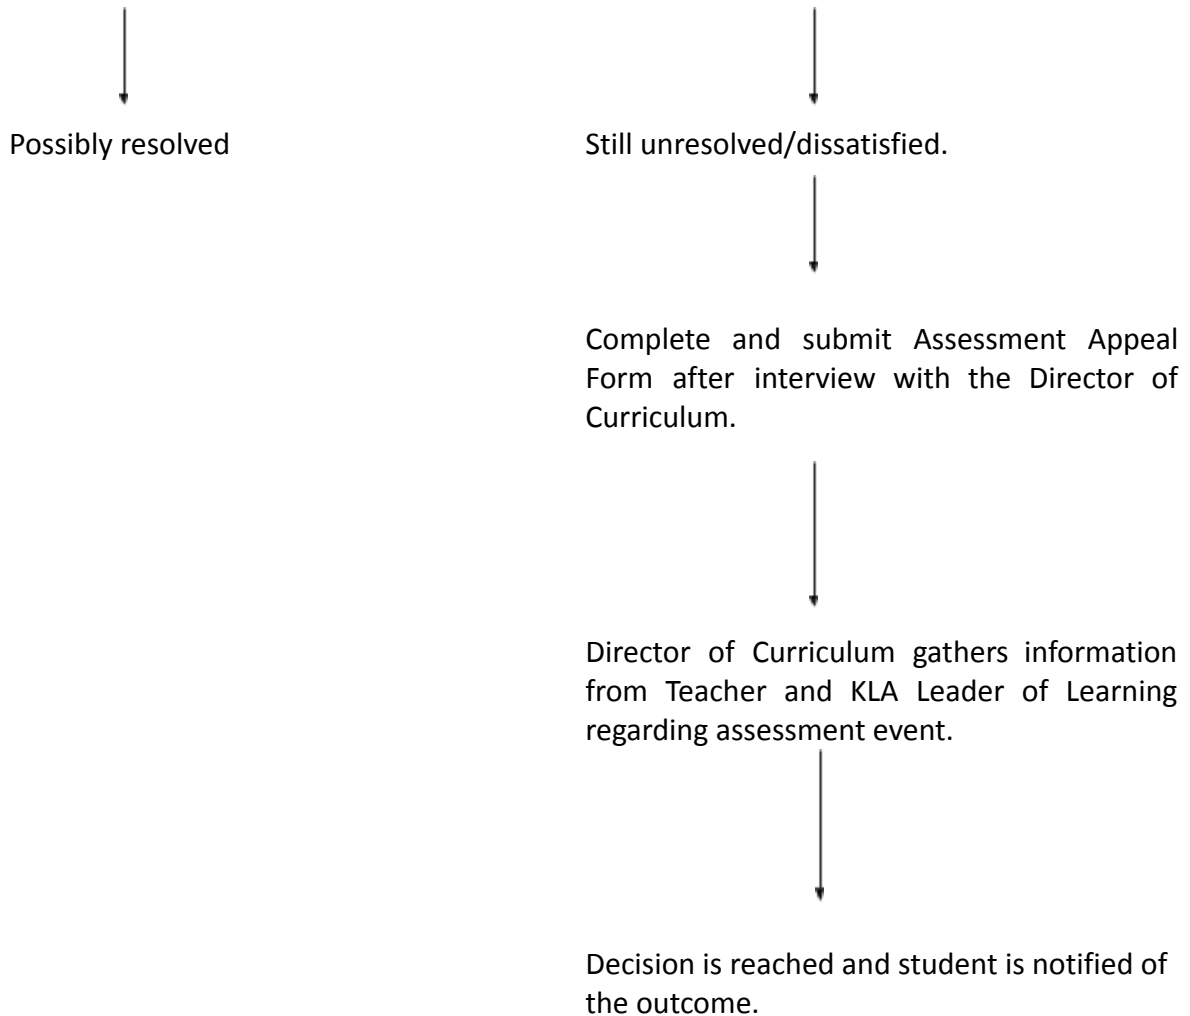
Possibly resolved

Still unresolved/dissatisfied.

Complete and submit Assessment Appeal Form after interview with the Director of Curriculum.

Director of Curriculum gathers information from Teacher and KLA Leader of Learning regarding assessment event.

Decision is reached and student is notified of the outcome.